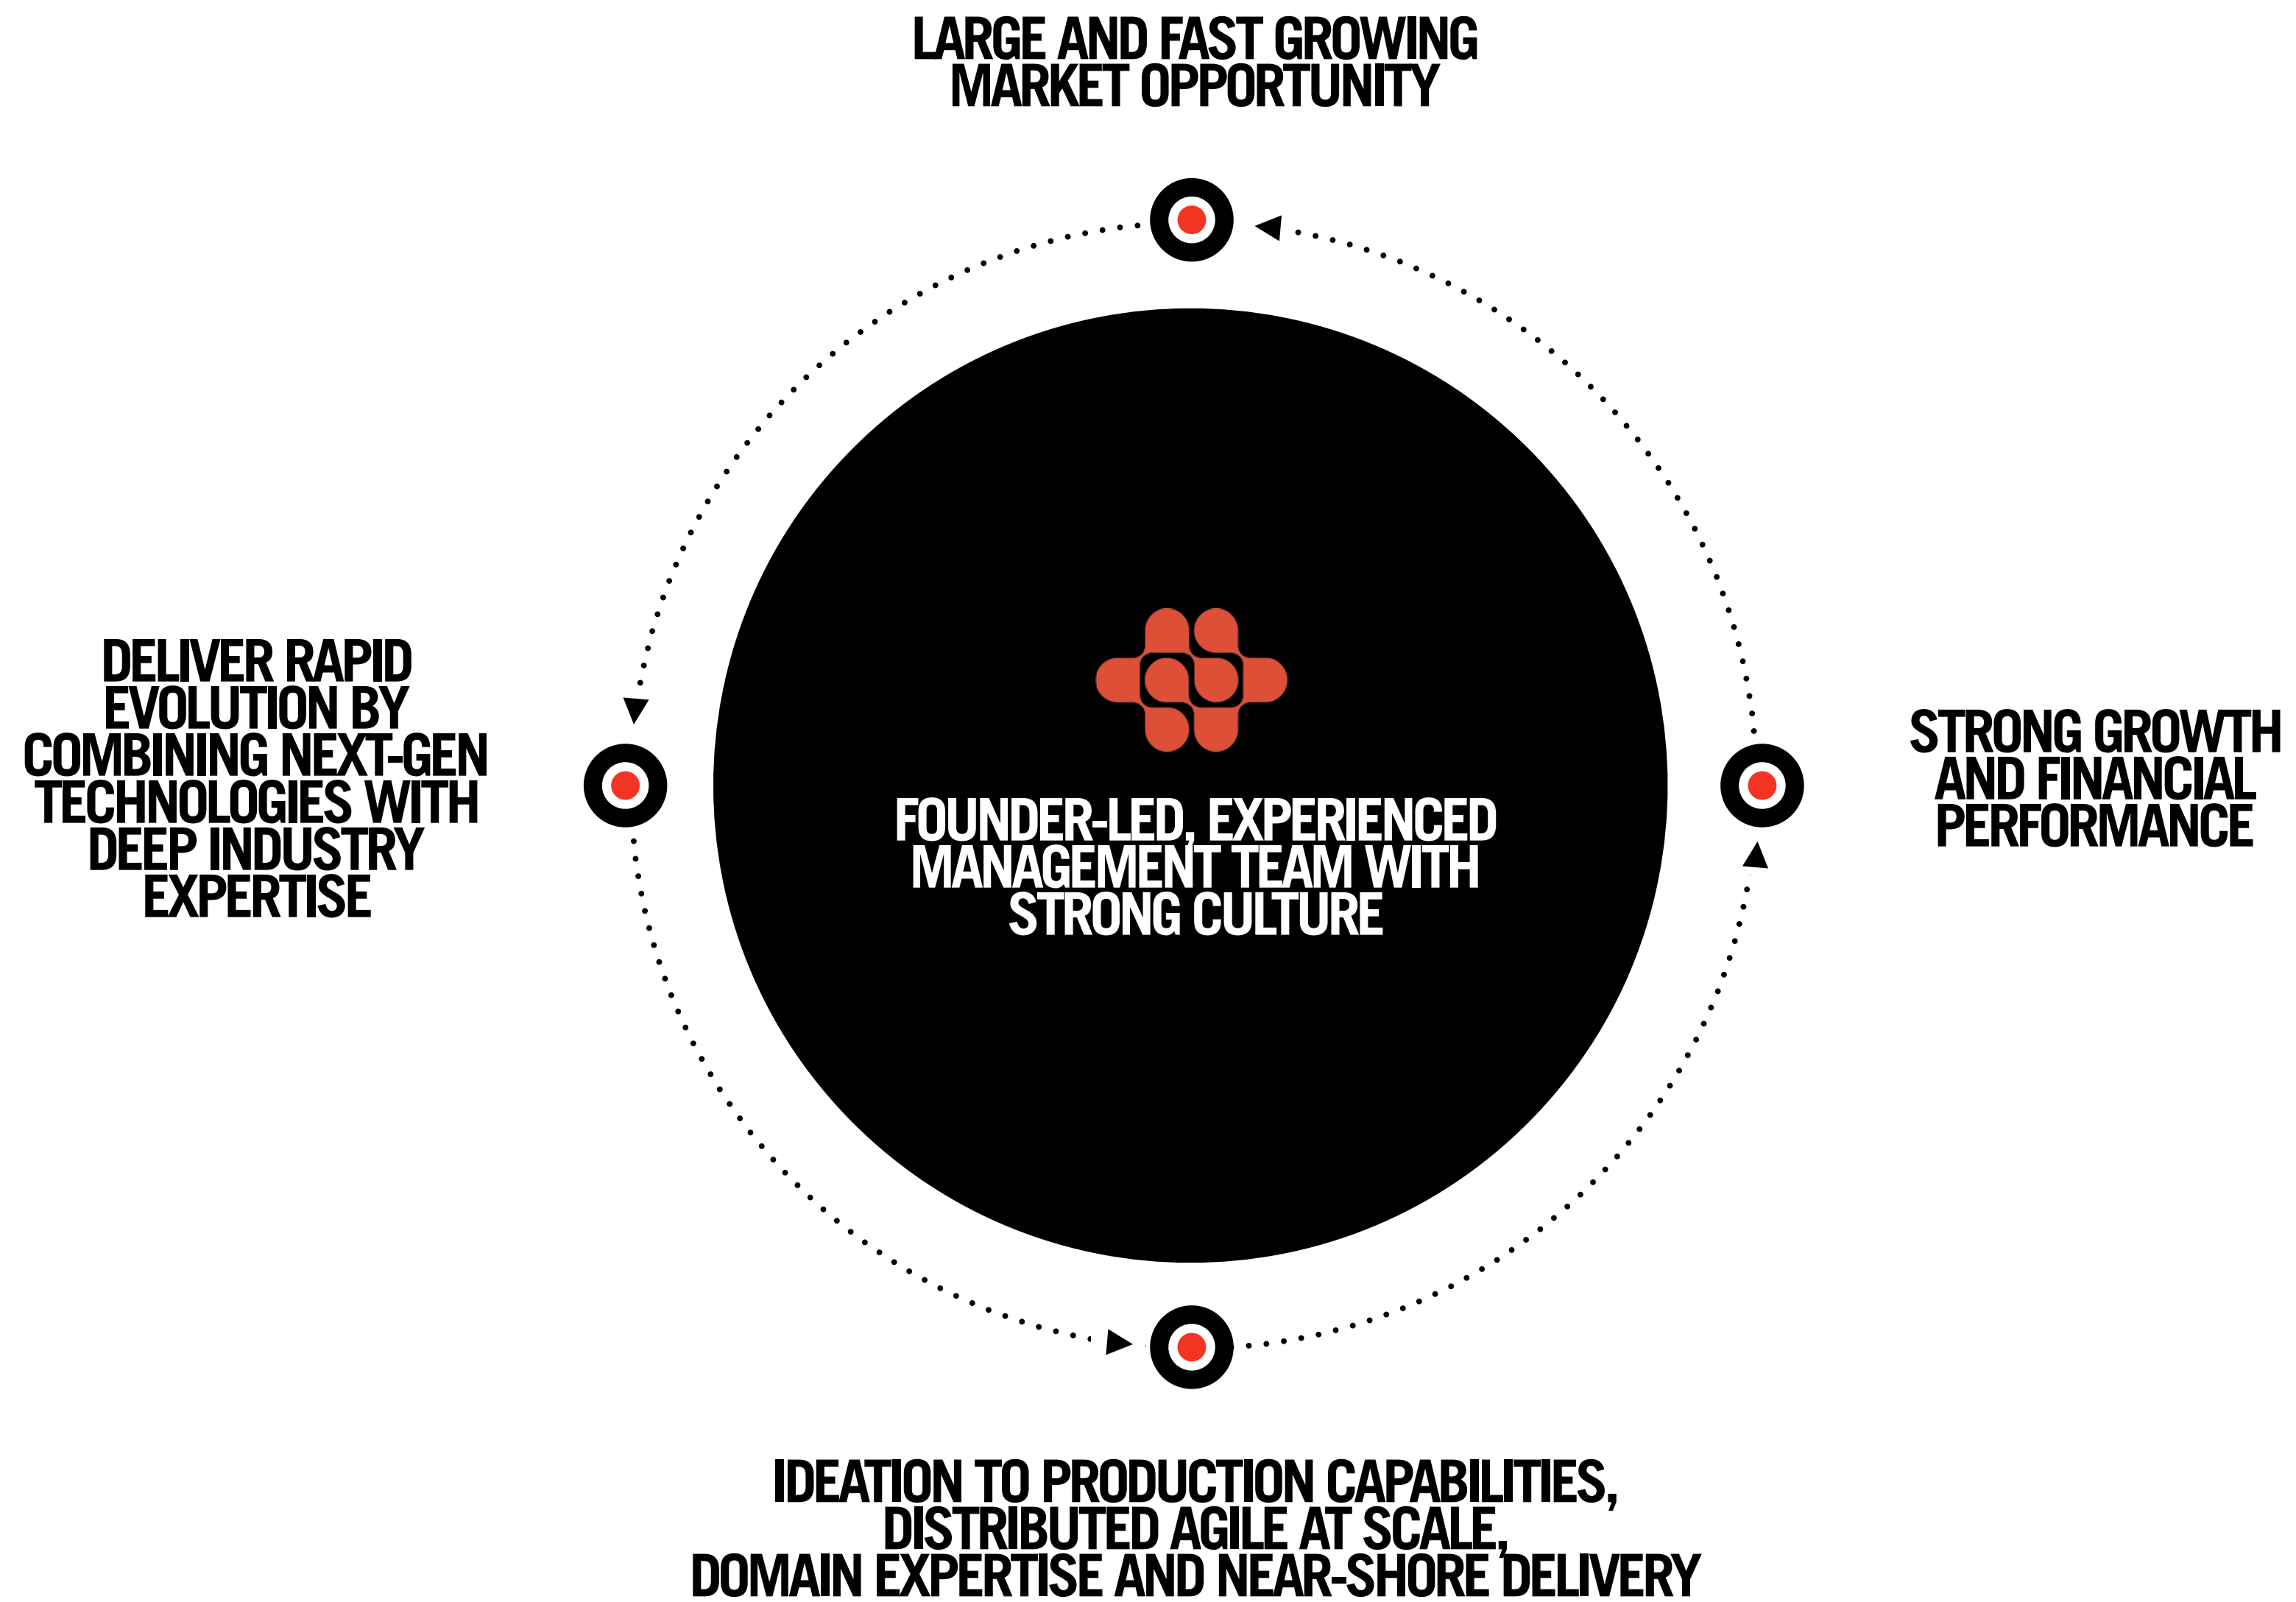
LARGE AND FAST GROWING MARKET OPPORTUNITY

DELIVER RAPID EVOLUTION BY COMBINING NEXT-GEN TECHNOLOGIES WITH DEEP INDUSTRY EXPERTISE

FOUNDER-LED, EXPERIENCED MANAGEMENT TEAM WITH STRONG CULTURE

STRONG GROWTH AND FINANCIAL PERFORMANCE

IDEATION TO PRODUCTION CAPABILITIES, DISTRIBUTED AGILE AT SCALE, DOMAIN EXPERTISE AND NEAR-SHORE DELIVERY